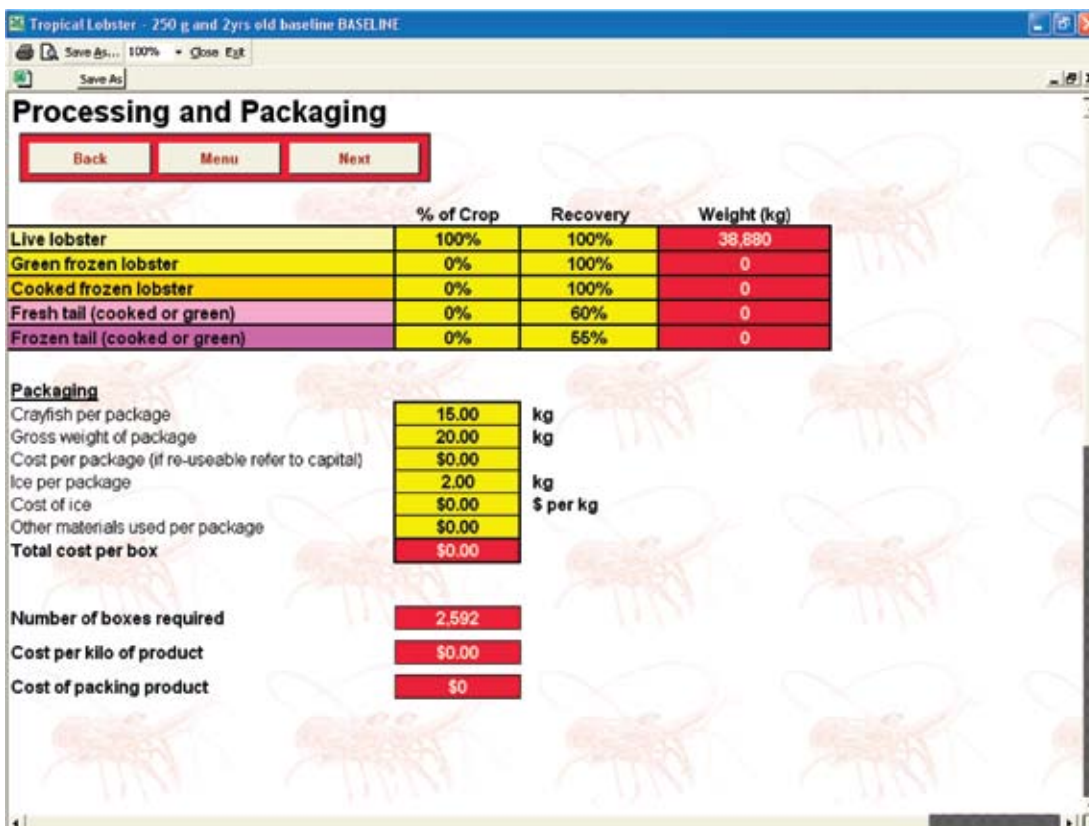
Tropical Lobster - 250 g and 2yrs old baseline BASELINE

Save As... 100% Close Exit

Save As

Processing and Packaging

Back Menu Next

| | % of Crop | Recovery | Weight (kg) |
|---|---|---|---|
| Live lobster | 100% | 100% | 38,880 |
| Green frozen lobster | 0% | 100% | 0 |
| Cooked frozen lobster | 0% | 100% | 0 |
| Fresh tail (cooked or green) | 0% | 60% | 0 |
| Frozen tail (cooked or green) | 0% | 55% | 0 |

Packaging

| | | |
|---|---|---|
| Crayfish per package | 15.00 | kg |
| Gross weight of package | 20.00 | kg |
| Cost per package (if re-useable refer to capital) | \$0.00 | |
| Ice per package | 2.00 | kg |
| Cost of ice | \$0.00 | \$ per kg |
| Other materials used per package | \$0.00 | |
| Total cost per box | \$0.00 | |

Number of boxes required 2,592

Cost per kilo of product \$0.00

Cost of packing product \$0